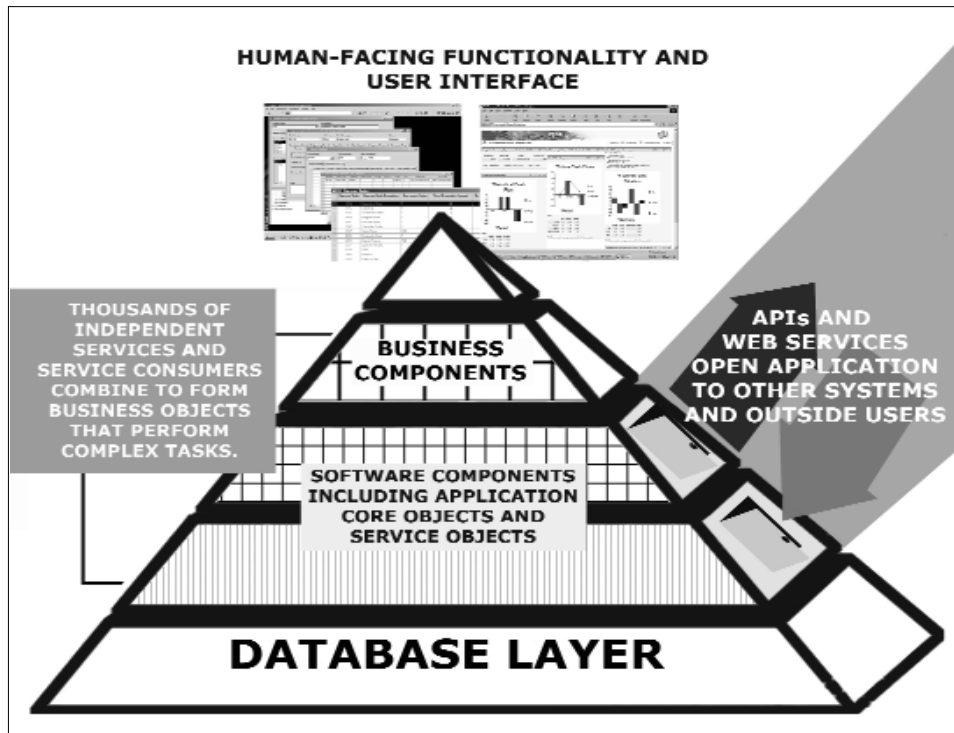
HUMAN-FACING FUNCTIONALITY AND USER INTERFACE

THOUSANDS OF INDEPENDENT SERVICES AND SERVICE CONSUMERS COMBINE TO FORM BUSINESS OBJECTS THAT PERFORM COMPLEX TASKS.

BUSINESS COMPONENTS

APIs AND WEB SERVICES OPEN APPLICATION TO OTHER SYSTEMS AND OUTSIDE USERS

SOFTWARE COMPONENTS INCLUDING APPLICATION CORE OBJECTS AND SERVICE OBJECTS

DATABASE LAYER